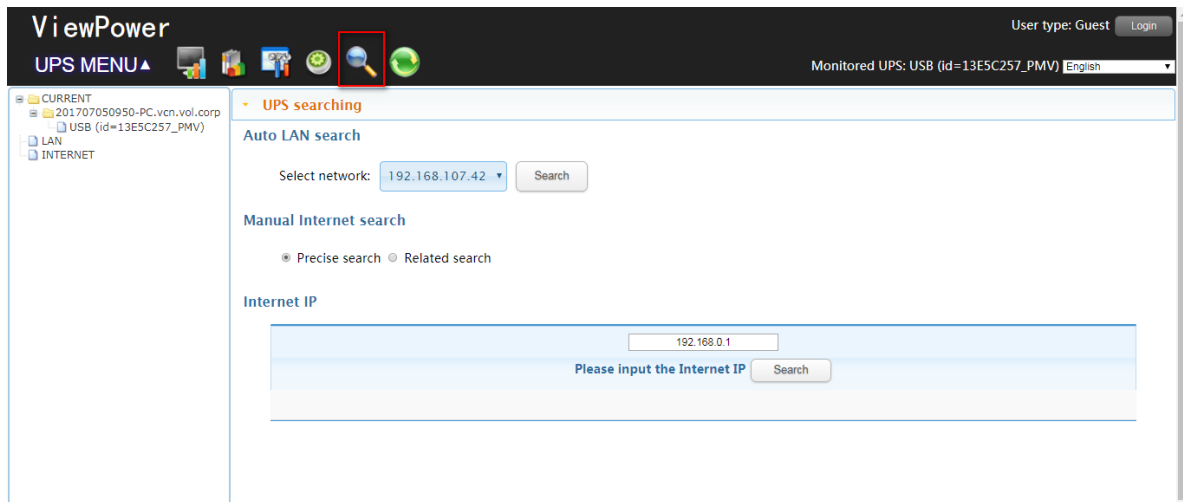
ViewPower

User type: Guest Login

UPS MENU▲

Monitored UPS: USB (id=13E5C257_PMV) English

CURRENT
201707050950-PC.vcn.vol.corp
USB (id=13E5C257_PMV)
LAN
INTERNET

UPS searching

Auto LAN search

Select network: 192.168.107.42 Search

Manual Internet search

Precise search Related search

Internet IP

192.168.0.1

Please input the Internet IP Search